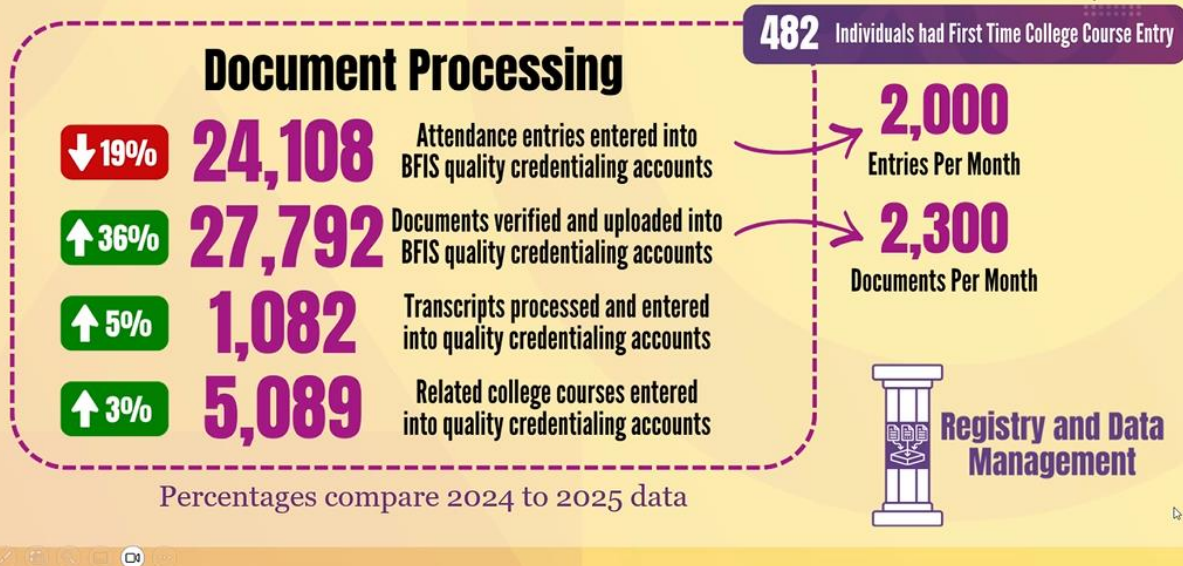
482 Individuals had First Time College Course Entry

Document Processing

19% 24,108 Attendance entries entered into BFIS quality credentialing accounts

36% 27,792 Documents verified and uploaded into BFIS quality credentialing accounts

5% 1,082 Transcripts processed and entered into quality credentialing accounts

3% 5,089 Related college courses entered into quality credentialing accounts

2,000
Entries Per Month

2,300
Documents Per Month

Registry and Data Management

Percentages compare 2024 to 2025 data